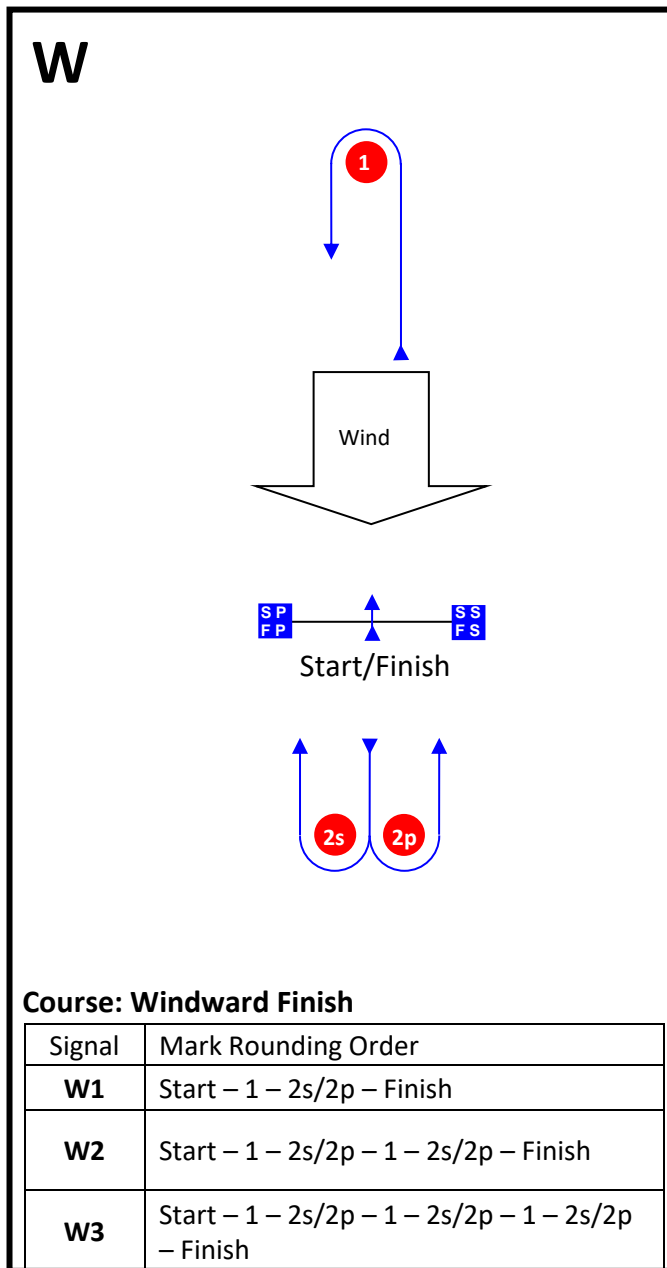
W

1

Wind

S P
F P

S S
F S

Start/Finish

2s

2p

Course: Windward Finish

| Signal | Mark Rounding Order |
|---|---|
| **W1** | Start – 1 – 2s/2p – Finish |
| **W2** | Start – 1 – 2s/2p – 1 – 2s/2p – Finish |
| **W3** | Start – 1 – 2s/2p – 1 – 2s/2p – 1 – 2s/2p – Finish |